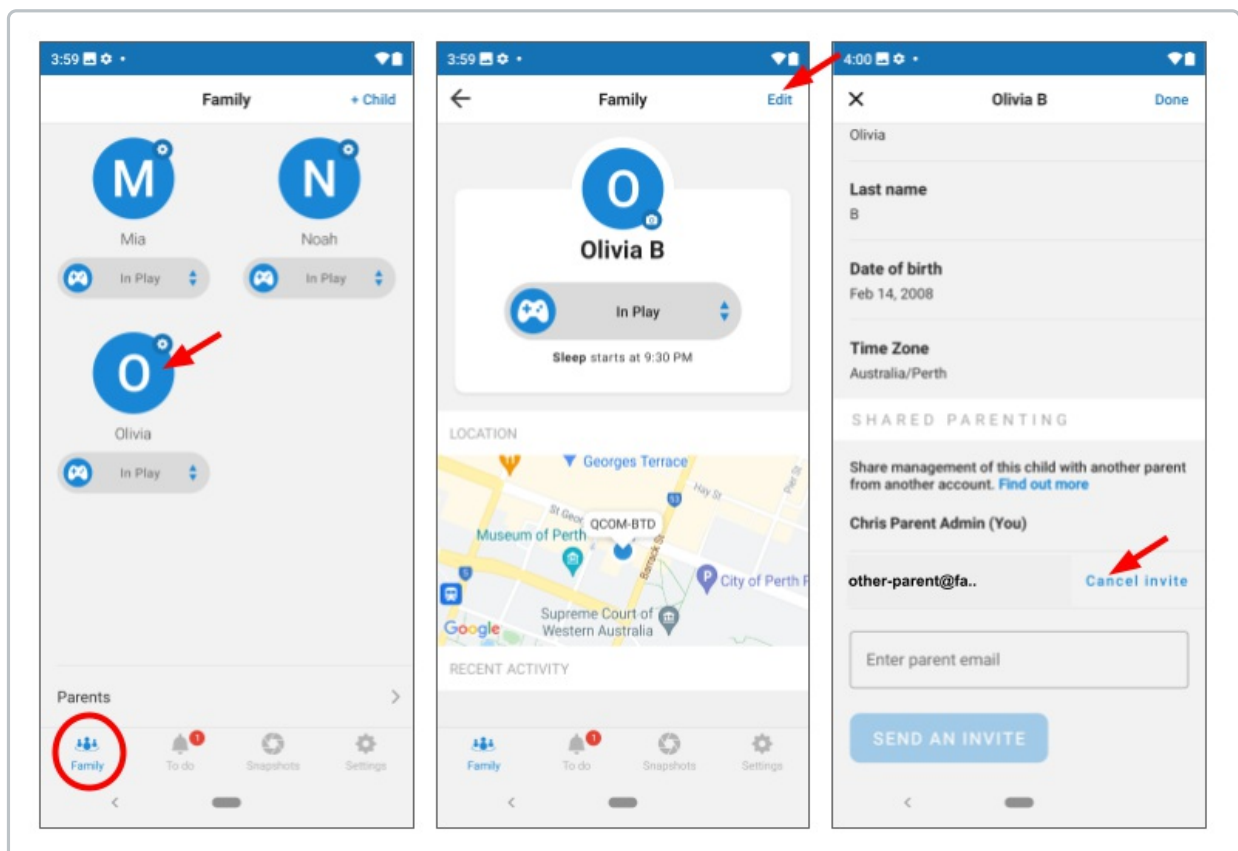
3:59

Family
+ Child

M
Mia
In Play

N
Noah
In Play

O
Olivia
In Play

Parents

Family
1
To do
Snapshots
Settings

3:59

Family
Edit

O
Olivia B
In Play
Sleep starts at 9:30 PM

LOCATION

Georges Terrace
Hay St
St Georges
QCOM-BTD
Museum of Perth
Barrack St
City of Perth
Supreme Court of Western Australia
Google

RECENT ACTIVITY

Family
1
To do
Snapshots
Settings

4:00

Olivia B
Done

Olivia

Last name
B

Date of birth
Feb 14, 2008

Time Zone
Australia/Perth

SHARED PARENTING

Share management of this child with another parent from another account. Find out more

Chris Parent Admin (You)

other-parent@fa..
Cancel invite

Enter parent email

SEND AN INVITE